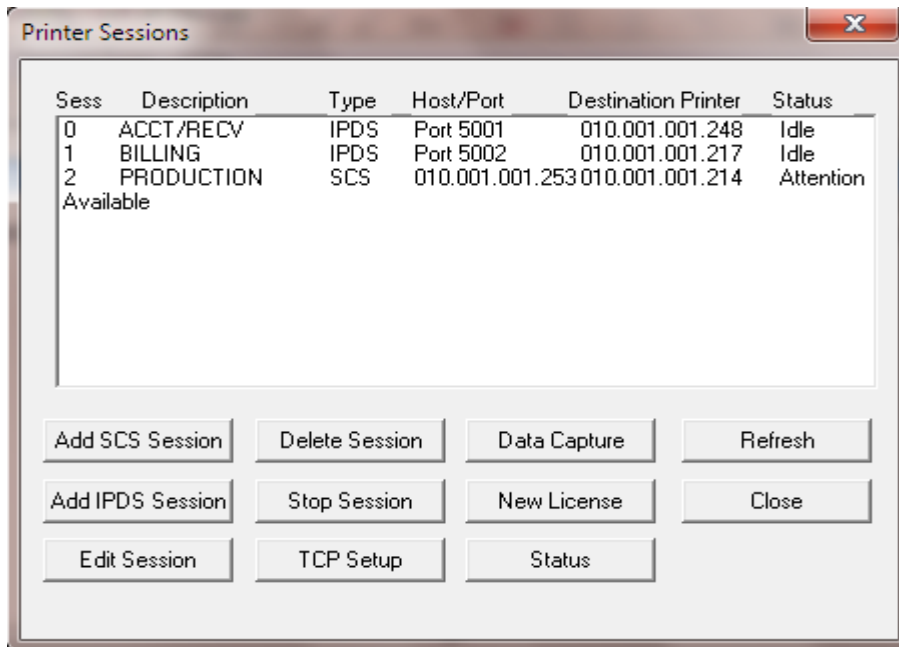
Printer Sessions

X

| Sess | Description | Type | Host/Port | Destination Printer | Status |
|---|---|---|---|---|---|
| 0 | ACCT/RECV | IPDS | Port 5001 | 010.001.001.248 | Idle |
| 1 | BILLING | IPDS | Port 5002 | 010.001.001.217 | Idle |
| 2 | PRODUCTION | SCS | 010.001.001.253 | 010.001.001.214 | Attention |

Available

Add SCS Session
Delete Session
Data Capture
Refresh
Add IPDS Session
Stop Session
New License
Close
Edit Session
TCP Setup
Status